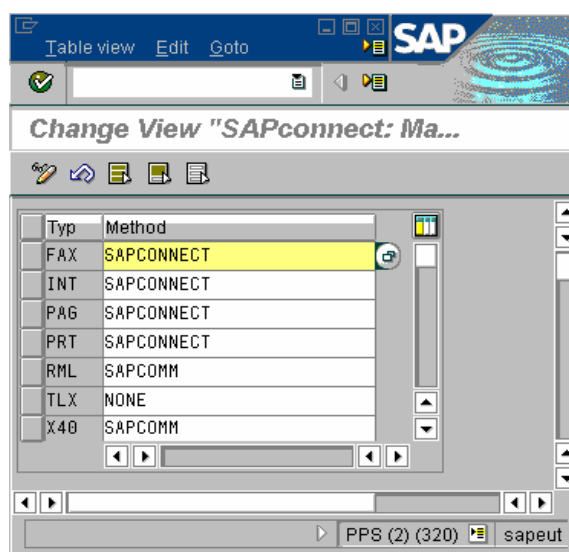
Table view Edit Goto

SAP

Change View "SAPconnect: Ma...

| Typ | Method |
|---|---|
| FAX | SAPCONNECT |
| INT | SAPCONNECT |
| PAG | SAPCONNECT |
| PRT | SAPCONNECT |
| RML | SAPCOMM |
| TLX | NONE |
| X40 | SAPCOMM |

PPS (2) (320) sapeut